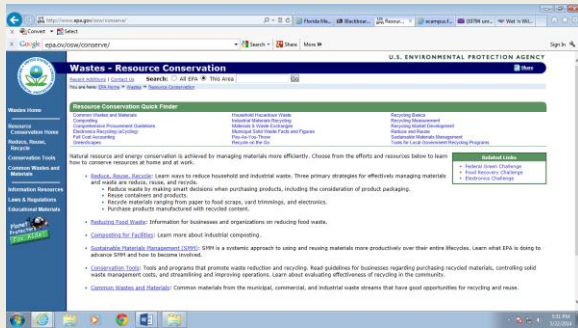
http://www.epa.gov/osw/conserve/

Florida Ho... | Blackboar... | Resour... | scampus.f... | (10784 un... | Wat 'n Wil...

Convert | Select

Google epa.gov/osw/conserve/ | Search | Share | More »

Sign In

U.S. ENVIRONMENTAL PROTECTION AGENCY

Wastes - Resource Conservation

Share

Recent Additions | Contact Us Search: All EPA This Area Go

You are here: EPA Home » Wastes » Resource Conservation

Wastes Home

Resource Conservation Home

Reduce, Reuse, Recycle

Conservation Tools

Common Wastes and Materials

Information Resources

Laws & Regulations

Educational Materials

Planet Protectors Club For Kids!

Resource Conservation Quick Finder

Common Wastes and Materials
Composting
Comprehensive Procurement Guidelines
Electronics Recycling (eCycling)
Full Cost Accounting
GreenScapes

Household Hazardous Waste
Industrial Materials Recycling
Materials & Waste Exchanges
Municipal Solid Waste Facts and Figures
Pay-As-You-Throw
Recycle on the Go

Recycling Basics
Recycling Measurement
Recycling Market Development
Reduce and Reuse
Sustainable Materials Management
Tools for Local Government Recycling Programs

Natural resource and energy conservation is achieved by managing materials more efficiently. Choose from the efforts and resources below to learn how to conserve resources at home and at work.

Related Links
Federal Green Challenge
Food Recovery Challenge
Electronics Challenge

Reduce, Reuse, Recycle: Learn ways to reduce household and industrial waste. Three primary strategies for effectively managing materials and waste are reduce, reuse, and recycle.
Reduce waste by making smart decisions when purchasing products, including the consideration of product packaging.
Reuse containers and products.
Recycle materials ranging from paper to food scraps, yard trimmings, and electronics.
Purchase products manufactured with recycled content.

Reducing Food Waste: Information for businesses and organizations on reducing food waste.

Composting for Facilities: Learn more about industrial composting.

Sustainable Materials Management (SMM): SMM is a systemic approach to using and reusing materials more productively over their entire lifecycles. Learn what EPA is doing to advance SMM and how to become involved.

Conservation Tools: Tools and programs that promote waste reduction and recycling. Read guidelines for businesses regarding purchasing recycled materials, controlling solid waste management costs, and streamlining and improving operations. Learn about evaluating effectiveness of recycling in the community.

Common Wastes and Materials: Common materials from the municipal, commercial, and industrial waste streams that have good opportunities for recycling and reuse.

3:31 PM
3/22/2014